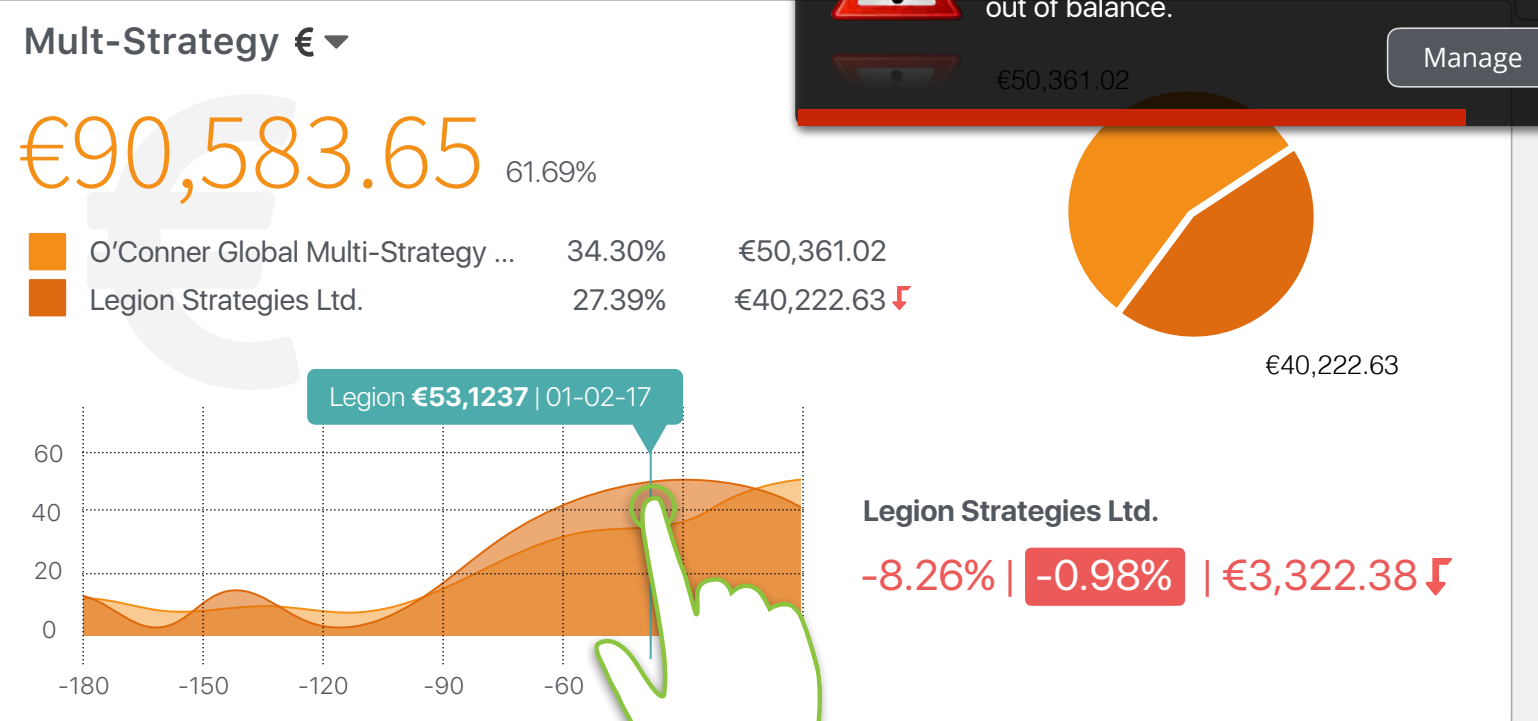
Mult-Strategy €

out of balance.

Manage

€50,361.02

€90,583.65 61.69%

O'Conner Global Multi-Strategy ... 34.30% €50,361.02

Legion Strategies Ltd. 27.39% €40,222.63

€40,222.63

Legion **€53,1237** | 01-02-17

60

40

20

0

-180 -150 -120 -90 -60

Legion Strategies Ltd.

-8.26% | -0.98% | €3,322.38